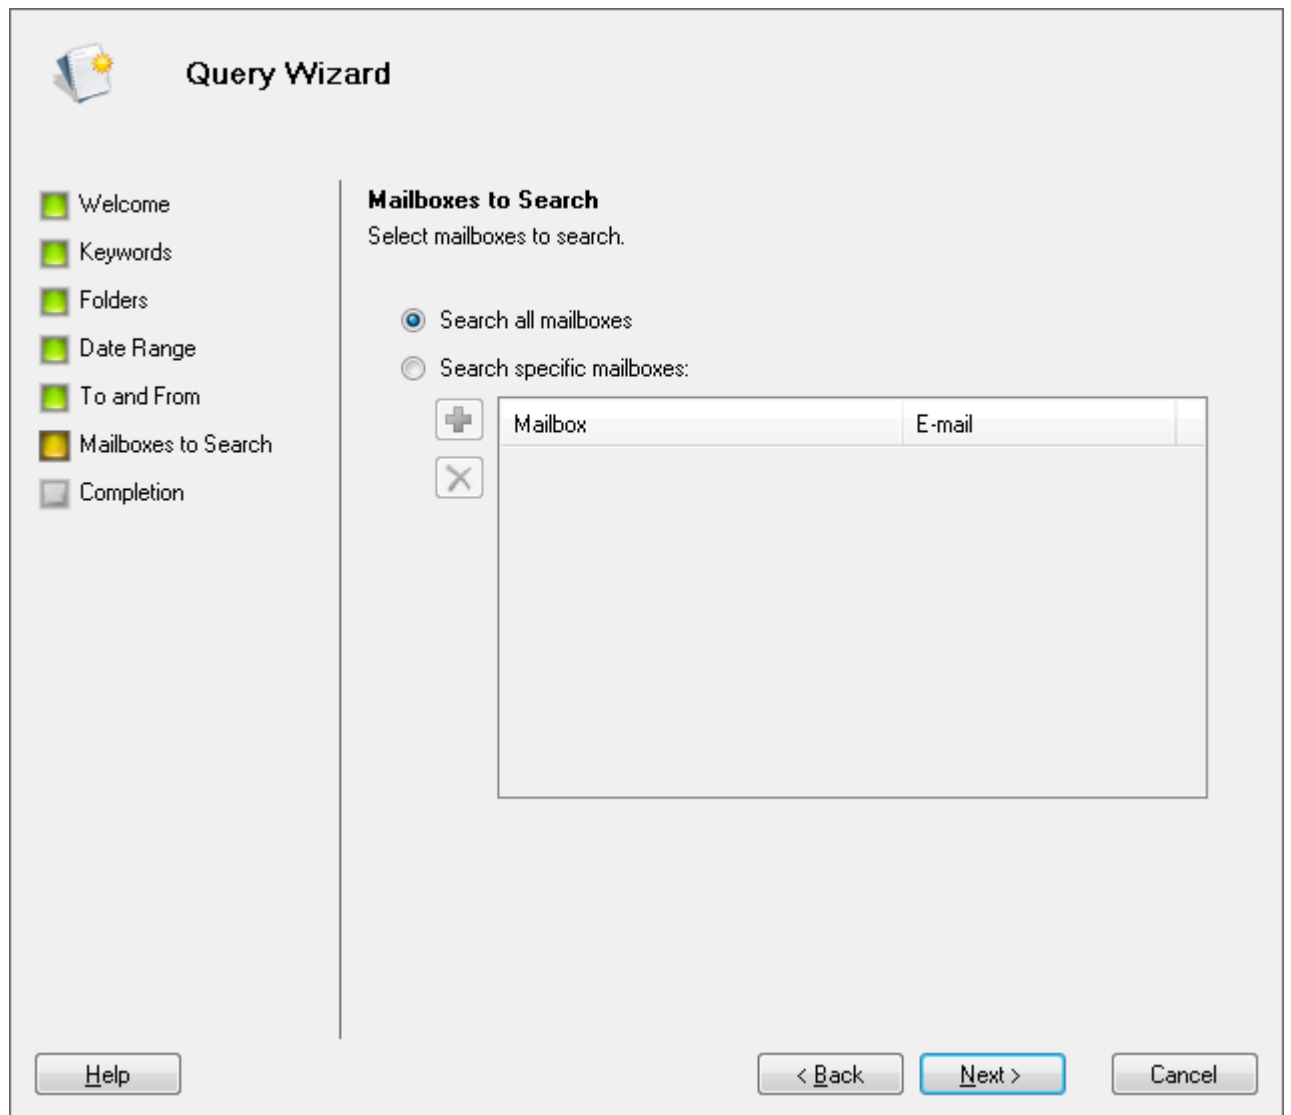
Query Wizard

Welcome
Keywords
Folders
Date Range
To and From
Mailboxes to Search
Completion

**Mailboxes to Search**
Select mailboxes to search.

Search all mailboxes
Search specific mailboxes:

| Mailbox | E-mail |
|---|---|

Help
< Back
Next >
Cancel